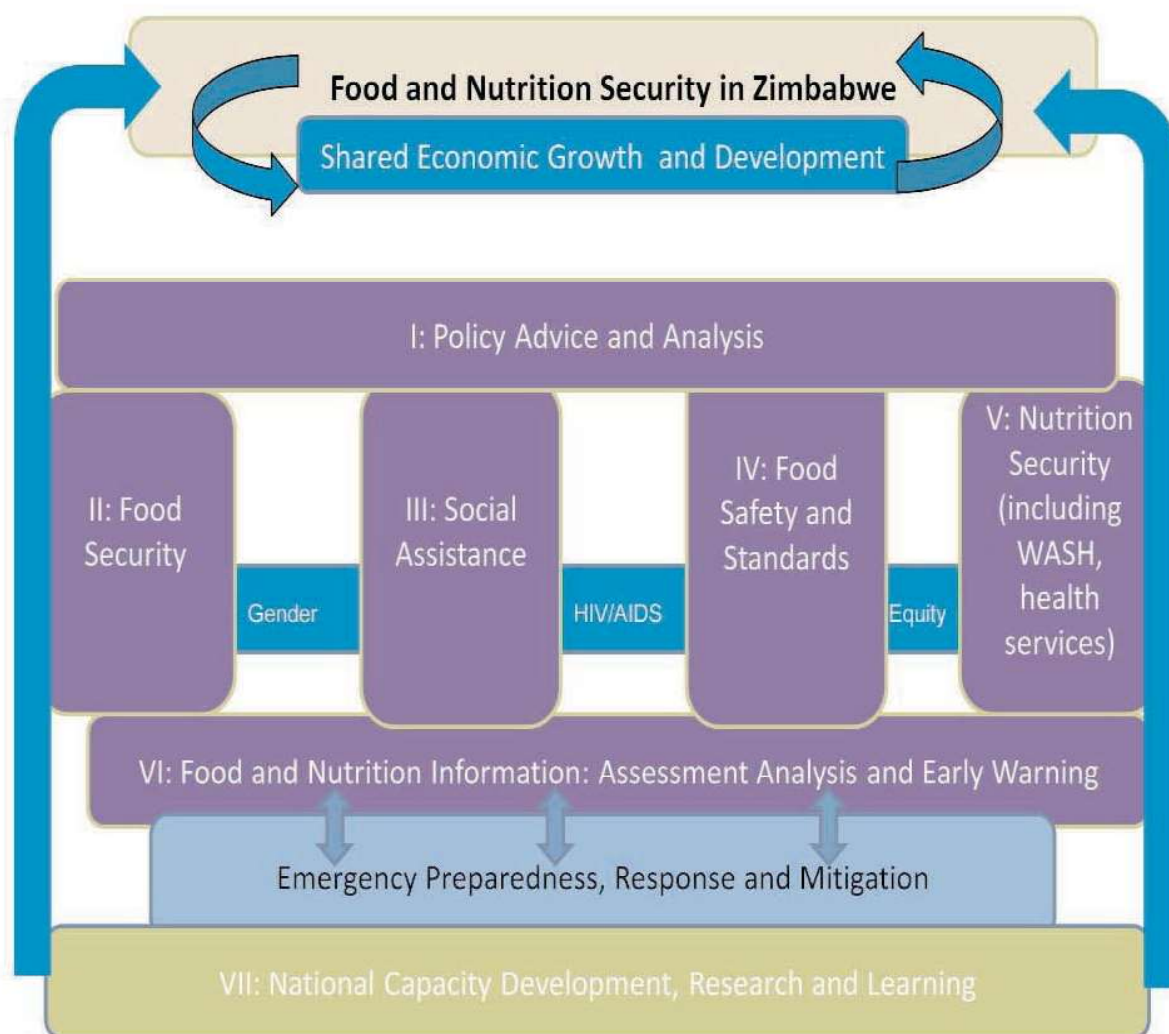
Food and Nutrition Security in Zimbabwe

Shared Economic Growth and Development

I: Policy Advice and Analysis

II: Food Security

Gender

III: Social Assistance

HIV/AIDS

IV: Food Safety and Standards

Equity

V: Nutrition Security (including WASH, health services)

VI: Food and Nutrition Information: Assessment Analysis and Early Warning

Emergency Preparedness, Response and Mitigation

VII: National Capacity Development, Research and Learning